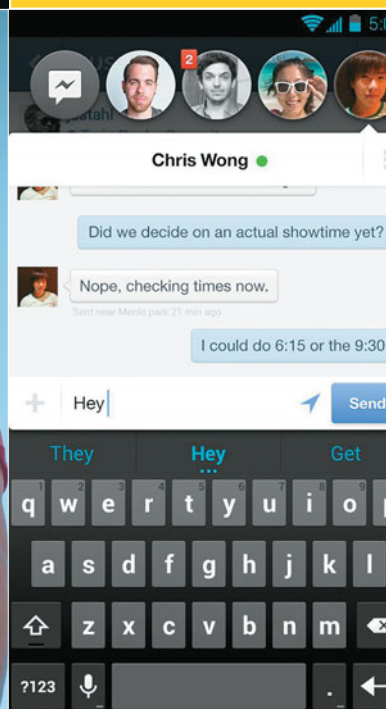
5:

2

Chris Wong

Did we decide on an actual showtime yet?

Nope, checking times now.

Sent near Menlo park 21 min ago

I could do 6:15 or the 9:30

Hey

Send

They Hey Get

q w e r t y u i o

a s d f g h j k l

z x c v b n m

?123 .